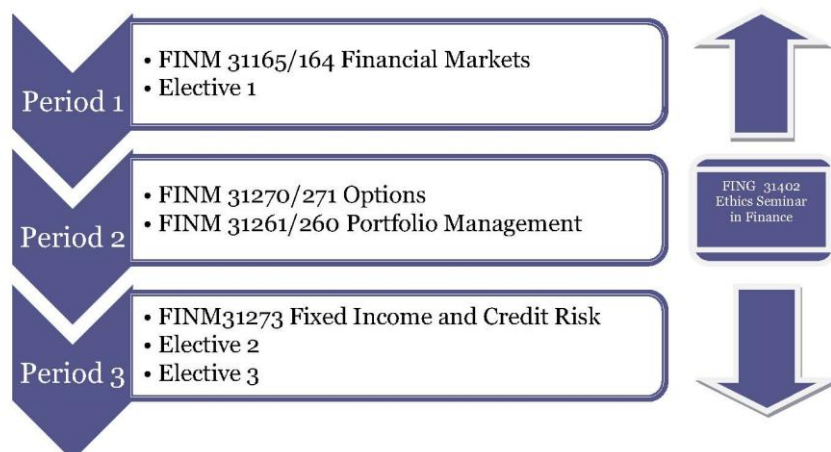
Period 1

• FINM 31165/164 Financial Markets
• Elective 1

Period 2

• FINM 31270/271 Options
• FINM 31261/260 Portfolio Management

FING 31402 Ethics Seminar in Finance

Period 3

• FINM31273 Fixed Income and Credit Risk
• Elective 2
• Elective 3